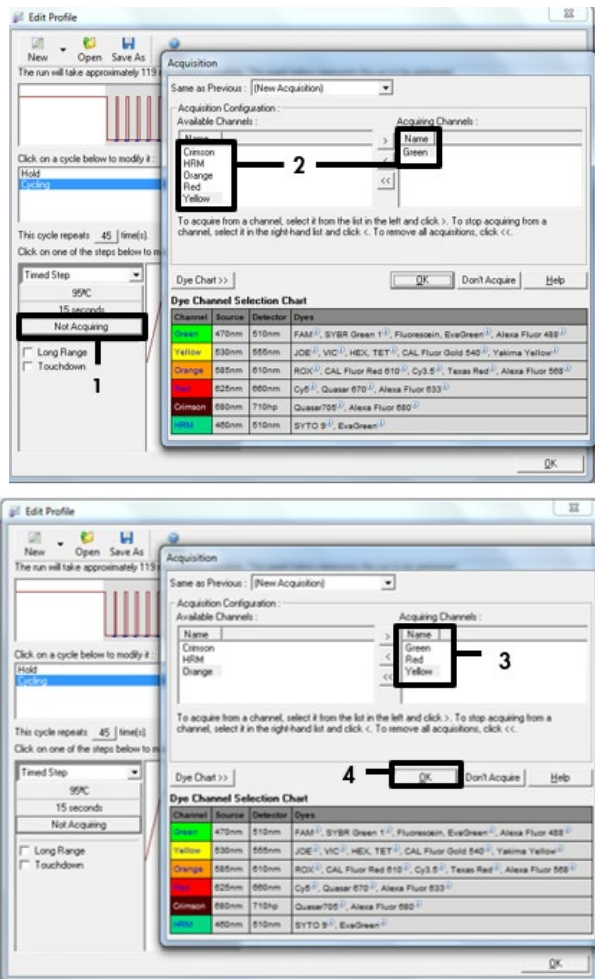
Edit Profile

New Open Save As

The run will take approximately 119

Click on a cycle below to modify it :

Hold
Cycling

This cycle repeats 45 time(s).

Click on one of the steps below to m

Timed Step
95ºC
15 seconds
Not Acquiring

Long Range
Touchdown

1

Acquisition

Same as Previous : (New Acquisition)

Acquisition Configuration :

Available Channels :

Name
Crimson
HRM
Orange
Red
Yellow

2

Acquiring Channels :

Name
Green

>
<
<<

To acquire from a channel, select it from the list in the left and click >. To stop acquiring from a channel, select it in the right-hand list and click <. To remove all acquisitions, click <<.

Dye Chart >>

OK Don't Acquire Help

Dye Channel Selection Chart

| Channel | Source | Detector | Dyes |
|---|---|---|---|
| Green | 470nm | 510nm | FAM, SYBR Green 1, Fluorescein, EvaGreen, Alexa Fluor 488 |
| Yellow | 530nm | 555nm | JOE, VIC, HEX, TET, CAL Fluor Gold 540, Yakima Yellow |
| Orange | 585nm | 610nm | ROX, CAL Fluor Red 610, Cy3.5, Texas Red, Alexa Fluor 568 |
| Red | 625nm | 660nm | Cy5, Quasar 670, Alexa Fluor 633 |
| Crimson | 680nm | 710hp | Quasar705, Alexa Fluor 680 |
| HRM | 460nm | 510nm | SYTO 9, EvaGreen |

OK

Edit Profile

New Open Save As

The run will take approximately 119

Click on a cycle below to modify it :

Hold
Cycling

This cycle repeats 45 time(s).

Click on one of the steps below to m

Timed Step
95ºC
15 seconds
Not Acquiring

Long Range
Touchdown

Acquisition

Same as Previous : (New Acquisition)

Acquisition Configuration :

Available Channels :

Name
Crimson
HRM
Orange

Acquiring Channels :

Name
Green
Red
Yellow

3

>
<
<<

To acquire from a channel, select it from the list in the left and click >. To stop acquiring from a channel, select it in the right-hand list and click <. To remove all acquisitions, click <<.

Dye Chart >>

4

OK Don't Acquire Help

Dye Channel Selection Chart

| Channel | Source | Detector | Dyes |
|---|---|---|---|
| Green | 470nm | 510nm | FAM, SYBR Green 1, Fluorescein, EvaGreen, Alexa Fluor 488 |
| Yellow | 530nm | 555nm | JOE, VIC, HEX, TET, CAL Fluor Gold 540, Yakima Yellow |
| Orange | 585nm | 610nm | ROX, CAL Fluor Red 610, Cy3.5, Texas Red, Alexa Fluor 568 |
| Red | 625nm | 660nm | Cy5, Quasar 670, Alexa Fluor 633 |
| Crimson | 680nm | 710hp | Quasar705, Alexa Fluor 680 |
| HRM | 460nm | 510nm | SYTO 9, EvaGreen |

OK